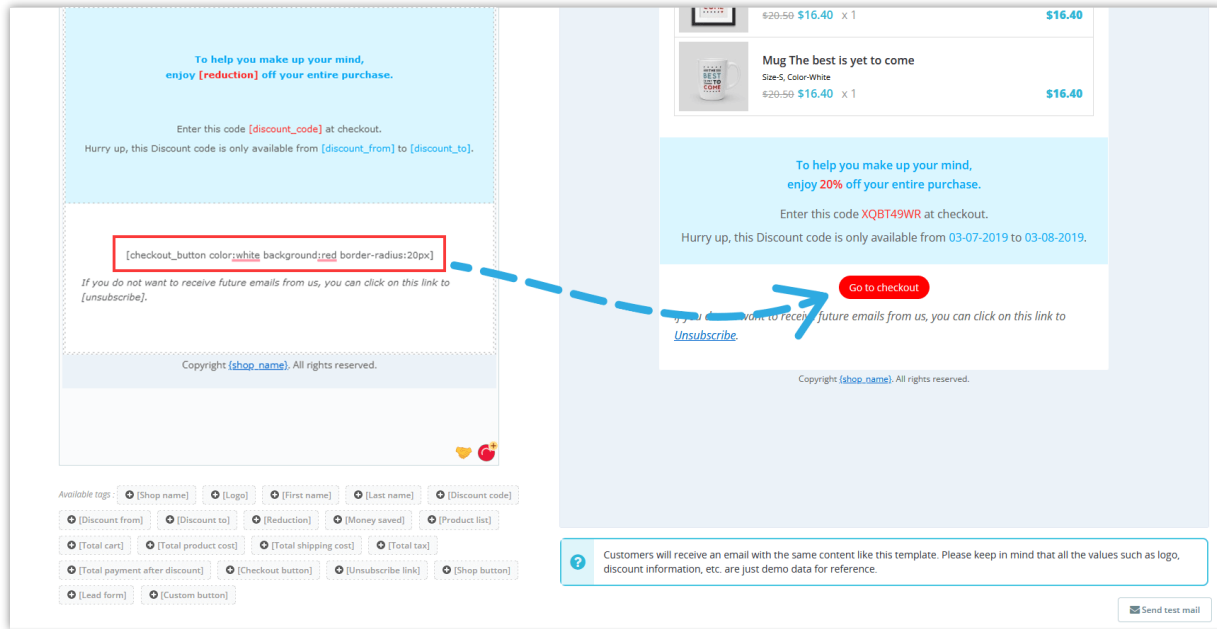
To help you make up your mind,
enjoy [reduction] off your entire purchase.

Enter this code [discount_code] at checkout.
Hurry up, this Discount code is only available from [discount_from] to [discount_to].

[checkout_button color:white background:red border-radius:20px]

If you do not want to receive future emails from us, you can click on this link to [unsubscribe].

Copyright {shop_name}. All rights reserved.

Available tags [Shop name] [Logo] [First name] [Last name] [Discount code] [Discount from] [Discount to] [Reduction] [Money saved] [Product list] [Total cart] [Total product cost] [Total shipping cost] [Total tax] [Total payment after discount] [Checkout button] [Unsubscribe link] [Shop button] [Lead form] [Custom button]

$20.50 $16.40 x 1 $16.40

Mug The best is yet to come
Size-S, Color-White
$20.50 $16.40 x 1 $16.40

To help you make up your mind,
enjoy 20% off your entire purchase.

Enter this code XQBT49WR at checkout.
Hurry up, this Discount code is only available from 03-07-2019 to 03-08-2019.

Go to checkout

If you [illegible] want to receive future emails from us, you can click on this link to Unsubscribe.

Copyright {shop_name}. All rights reserved.

Customers will receive an email with the same content like this template. Please keep in mind that all the values such as logo, discount information, etc. are just demo data for reference.

Send test mail